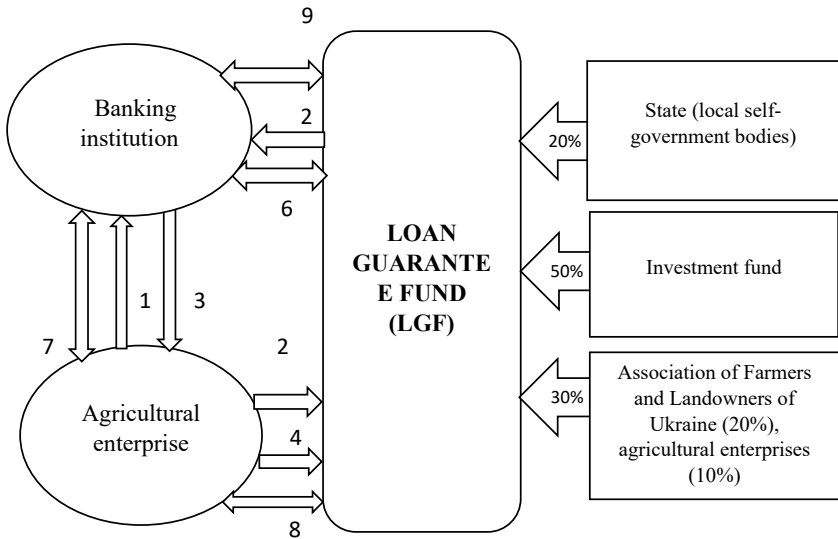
9

Banking institution

2

6

LOAN GUARANTE E FUND (LGF)

20%

State (local self-government bodies)

50%

Investment fund

30%

Association of Farmers and Landowners of Ukraine (20%), agricultural enterprises (10%)

7

1

3

2

Agricultural enterprise

4

8